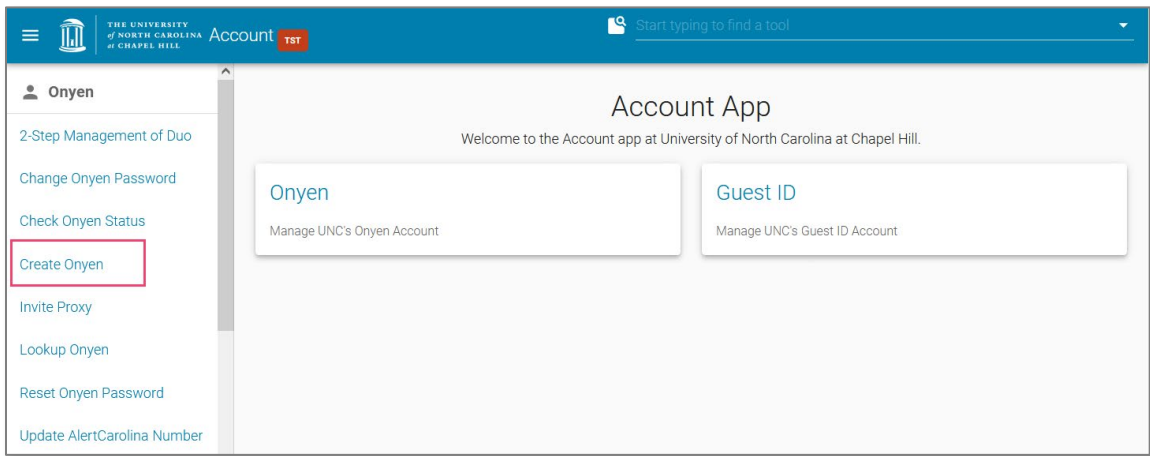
THE UNIVERSITY of NORTH CAROLINA at CHAPEL HILL Account TST

Start typing to find a tool

Onyen

2-Step Management of Duo

Change Onyen Password

Check Onyen Status

Create Onyen

Invite Proxy

Lookup Onyen

Reset Onyen Password

Update AlertCarolina Number

Account App

Welcome to the Account app at University of North Carolina at Chapel Hill.

Onyen

Manage UNC's Onyen Account

Guest ID

Manage UNC's Guest ID Account